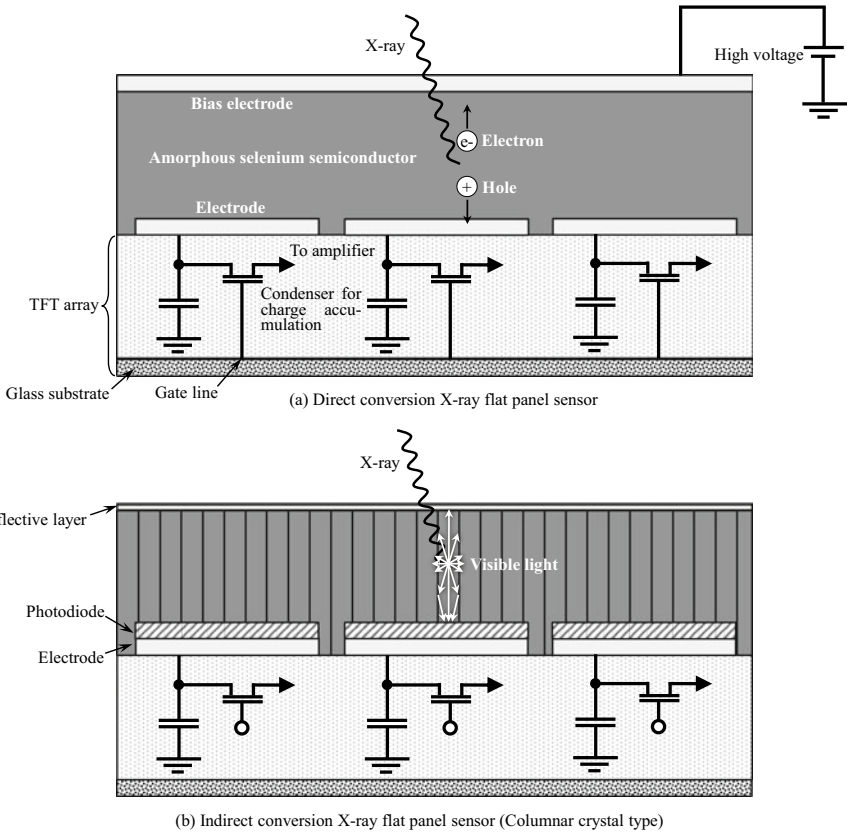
X-ray

High voltage

Bias electrode

e- Electron

Amorphous selenium semiconductor

+ Hole

Electrode

To amplifier

TFT array

Condenser for charge accumulation

Glass substrate

Gate line

(a) Direct conversion X-ray flat panel sensor

X-ray

flective layer

Visible light

Photodiode

Electrode

(b) Indirect conversion X-ray flat panel sensor (Columnar crystal type)